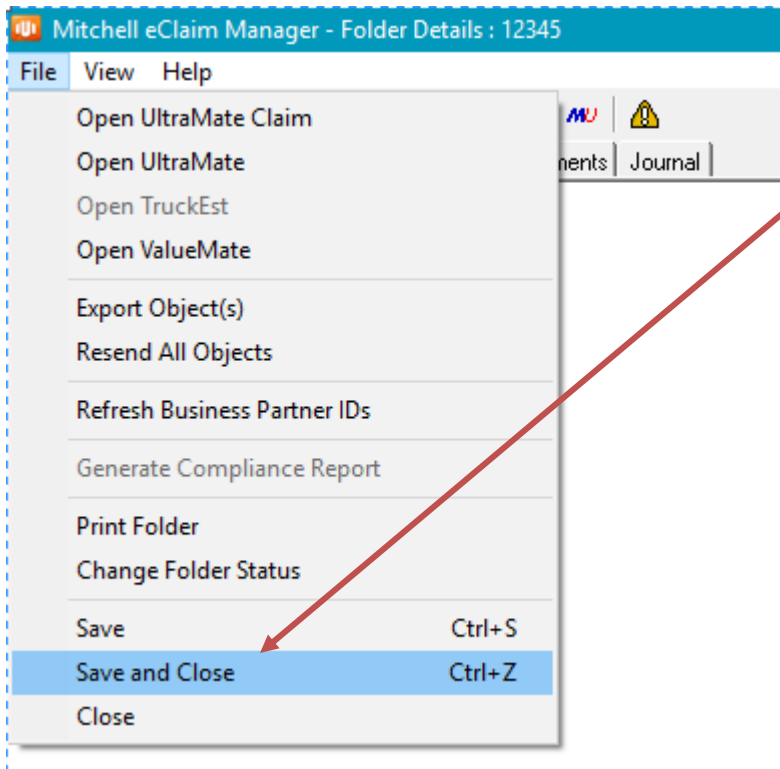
Mitchell eClaim Manager - Folder Details : 12345
File View Help
MU
nents | Journal
Open UltraMate Claim
Open UltraMate
Open TruckEst
Open ValueMate
Export Object(s)
Resend All Objects
Refresh Business Partner IDs
Generate Compliance Report
Print Folder
Change Folder Status
Save Ctrl+S
Save and Close Ctrl+Z
Close